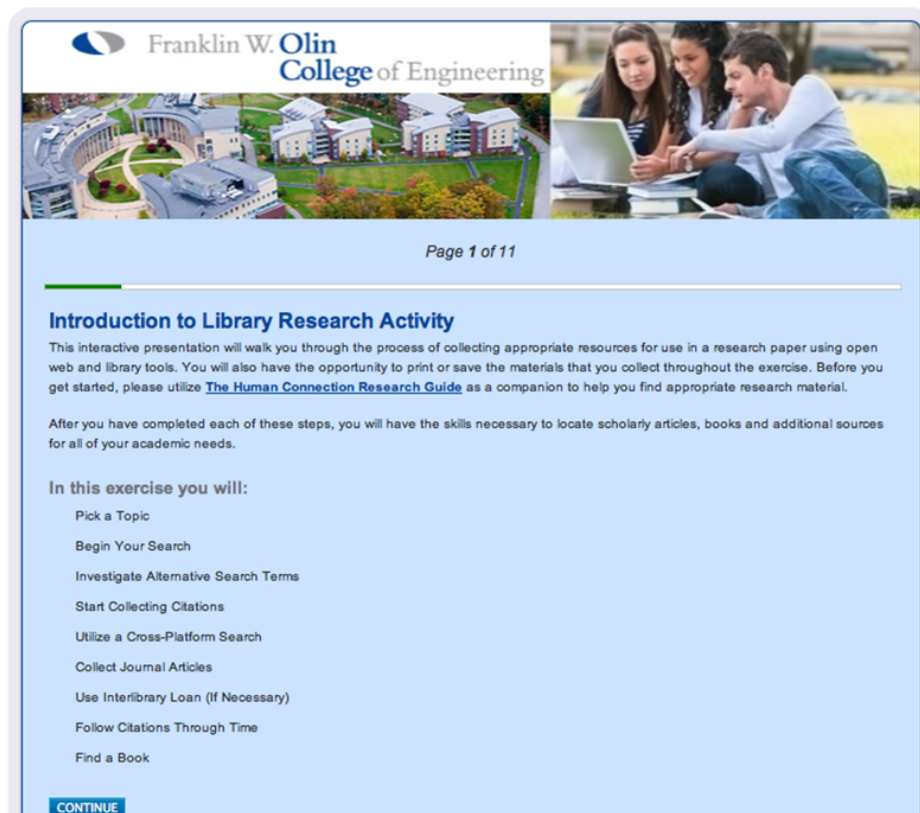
Franklin W. Olin College of Engineering

Page 1 of 11

Introduction to Library Research Activity

This interactive presentation will walk you through the process of collecting appropriate resources for use in a research paper using open web and library tools. You will also have the opportunity to print or save the materials that you collect throughout the exercise. Before you get started, please utilize The Human Connection Research Guide as a companion to help you find appropriate research material.

After you have completed each of these steps, you will have the skills necessary to locate scholarly articles, books and additional sources for all of your academic needs.

In this exercise you will:

Pick a Topic

Begin Your Search

Investigate Alternative Search Terms

Start Collecting Citations

Utilize a Cross-Platform Search

Collect Journal Articles

Use Interlibrary Loan (If Necessary)

Follow Citations Through Time

Find a Book

CONTINUE